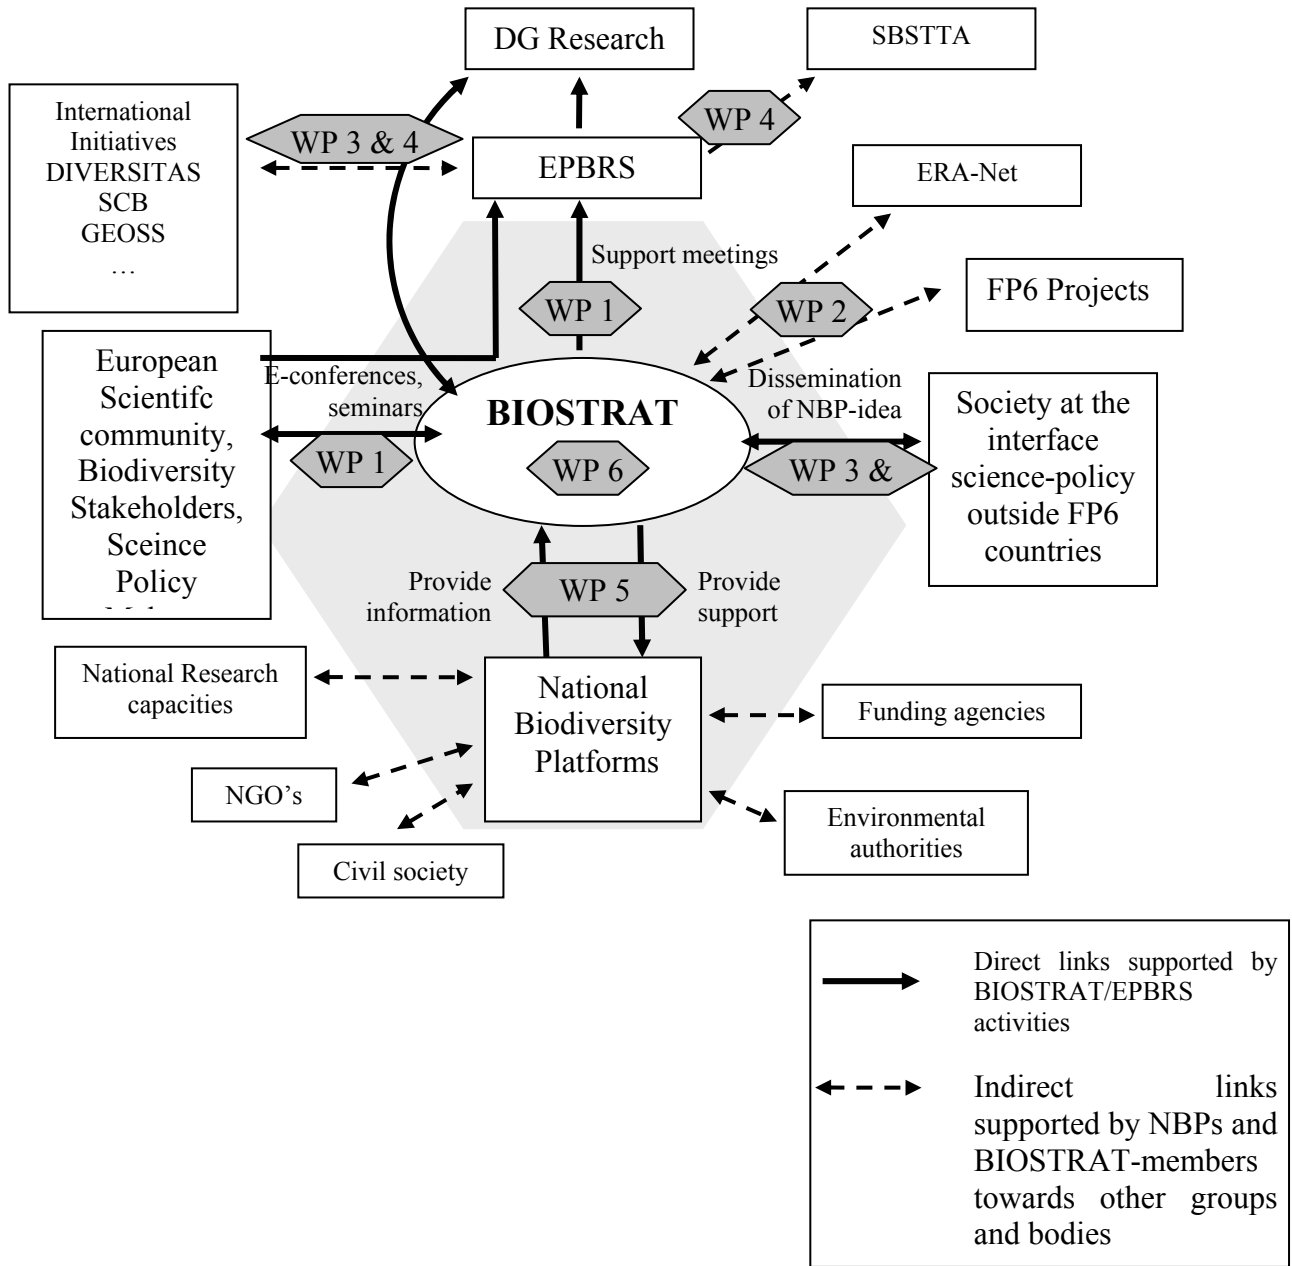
DG Research

SBSTTA

International Initiatives DIVERSITAS SCB GEOSS …

WP 3 & 4

WP 4

EPBRS

ERA-Net

Support meetings

WP 1

WP 2

FP6 Projects

European Scientifc community, Biodiversity Stakeholders, Sceince Policy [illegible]

E-conferences, seminars

BIOSTRAT

Dissemination of NBP-idea

Society at the interface science-policy outside FP6 countries

WP 1

WP 6

WP 3 &

Provide information

WP 5

Provide support

National Research capacities

National Biodiversity Platforms

Funding agencies

NGO's

Environmental authorities

Civil society

Direct links supported by BIOSTRAT/EPBRS activities

Indirect links supported by NBPs and BIOSTRAT-members towards other groups and bodies